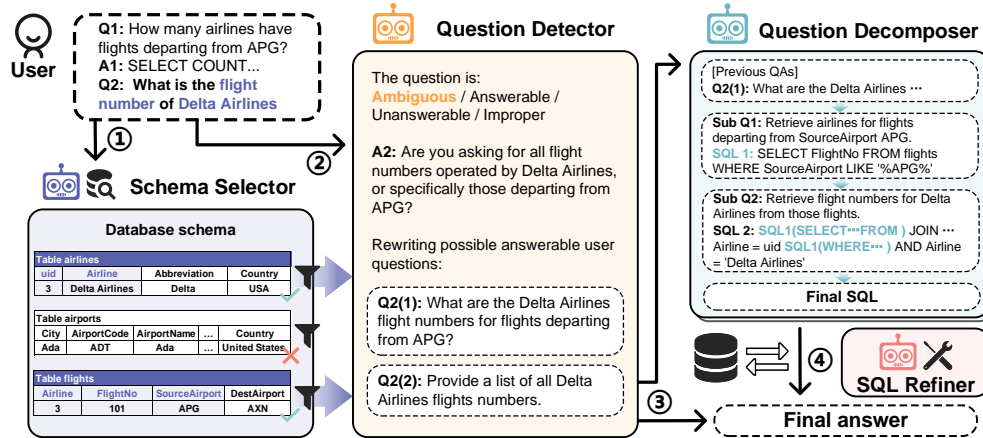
User

Q1: How many airlines have flights departing from APG?
A1: SELECT COUNT...
Q2: What is the flight number of Delta Airlines

①

②

Schema Selector

Database schema

Table airlines

| uid | Airline | Abbreviation | Country |
|---|---|---|---|
| 3 | Delta Airlines | Delta | USA |

Table airports

| City | AirportCode | AirportName | … | Country |
|---|---|---|---|---|
| Ada | ADT | Ada | … | United States |

Table flights

| Airline | FlightNo | SourceAirport | DestAirport |
|---|---|---|---|
| 3 | 101 | APG | AXN |

Question Detector

The question is:
Ambiguous / Answerable / Unanswerable / Improper

A2: Are you asking for all flight numbers operated by Delta Airlines, or specifically those departing from APG?

Rewriting possible answerable user questions:

Q2(1): What are the Delta Airlines flight numbers for flights departing from APG?

Q2(2): Provide a list of all Delta Airlines flights numbers.

③

Question Decomposer

[Previous QAs]
Q2(1): What are the Delta Airlines ···

Sub Q1: Retrieve airlines for flights departing from SourceAirport APG.
SQL 1: SELECT FlightNo FROM flights WHERE SourceAirport LIKE '%APG%'

Sub Q2: Retrieve flight numbers for Delta Airlines from those flights.
SQL 2: SQL1(SELECT···FROM ) JOIN ··· Airline = uid SQL1(WHERE··· ) AND Airline = 'Delta Airlines'

Final SQL

④

SQL Refiner

Final answer